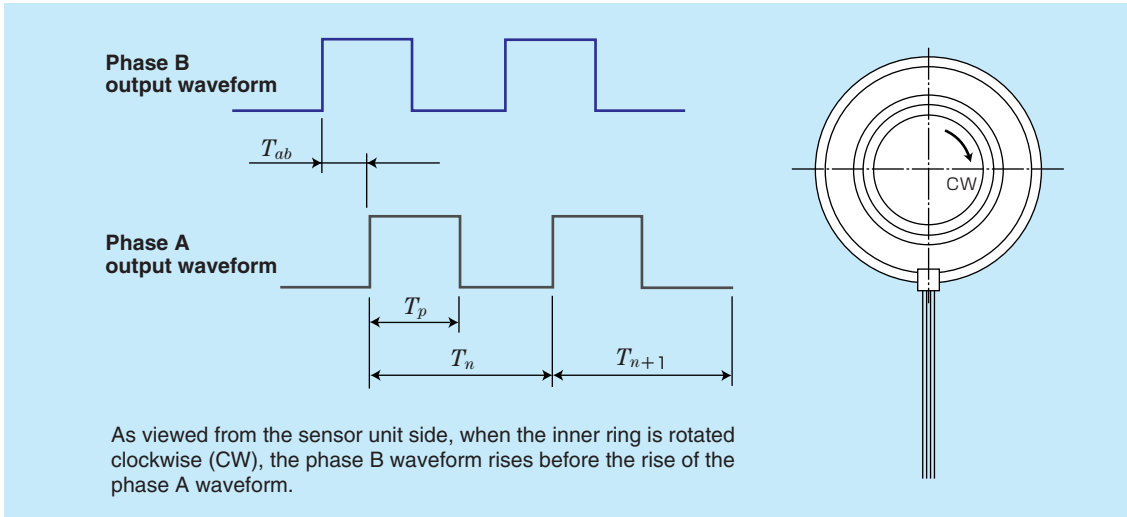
Phase B
output waveform

$T_{ab}$

Phase A
output waveform

$T_p$

$T_n$

$T_{n+1}$

CW

As viewed from the sensor unit side, when the inner ring is rotated clockwise (CW), the phase B waveform rises before the rise of the phase A waveform.